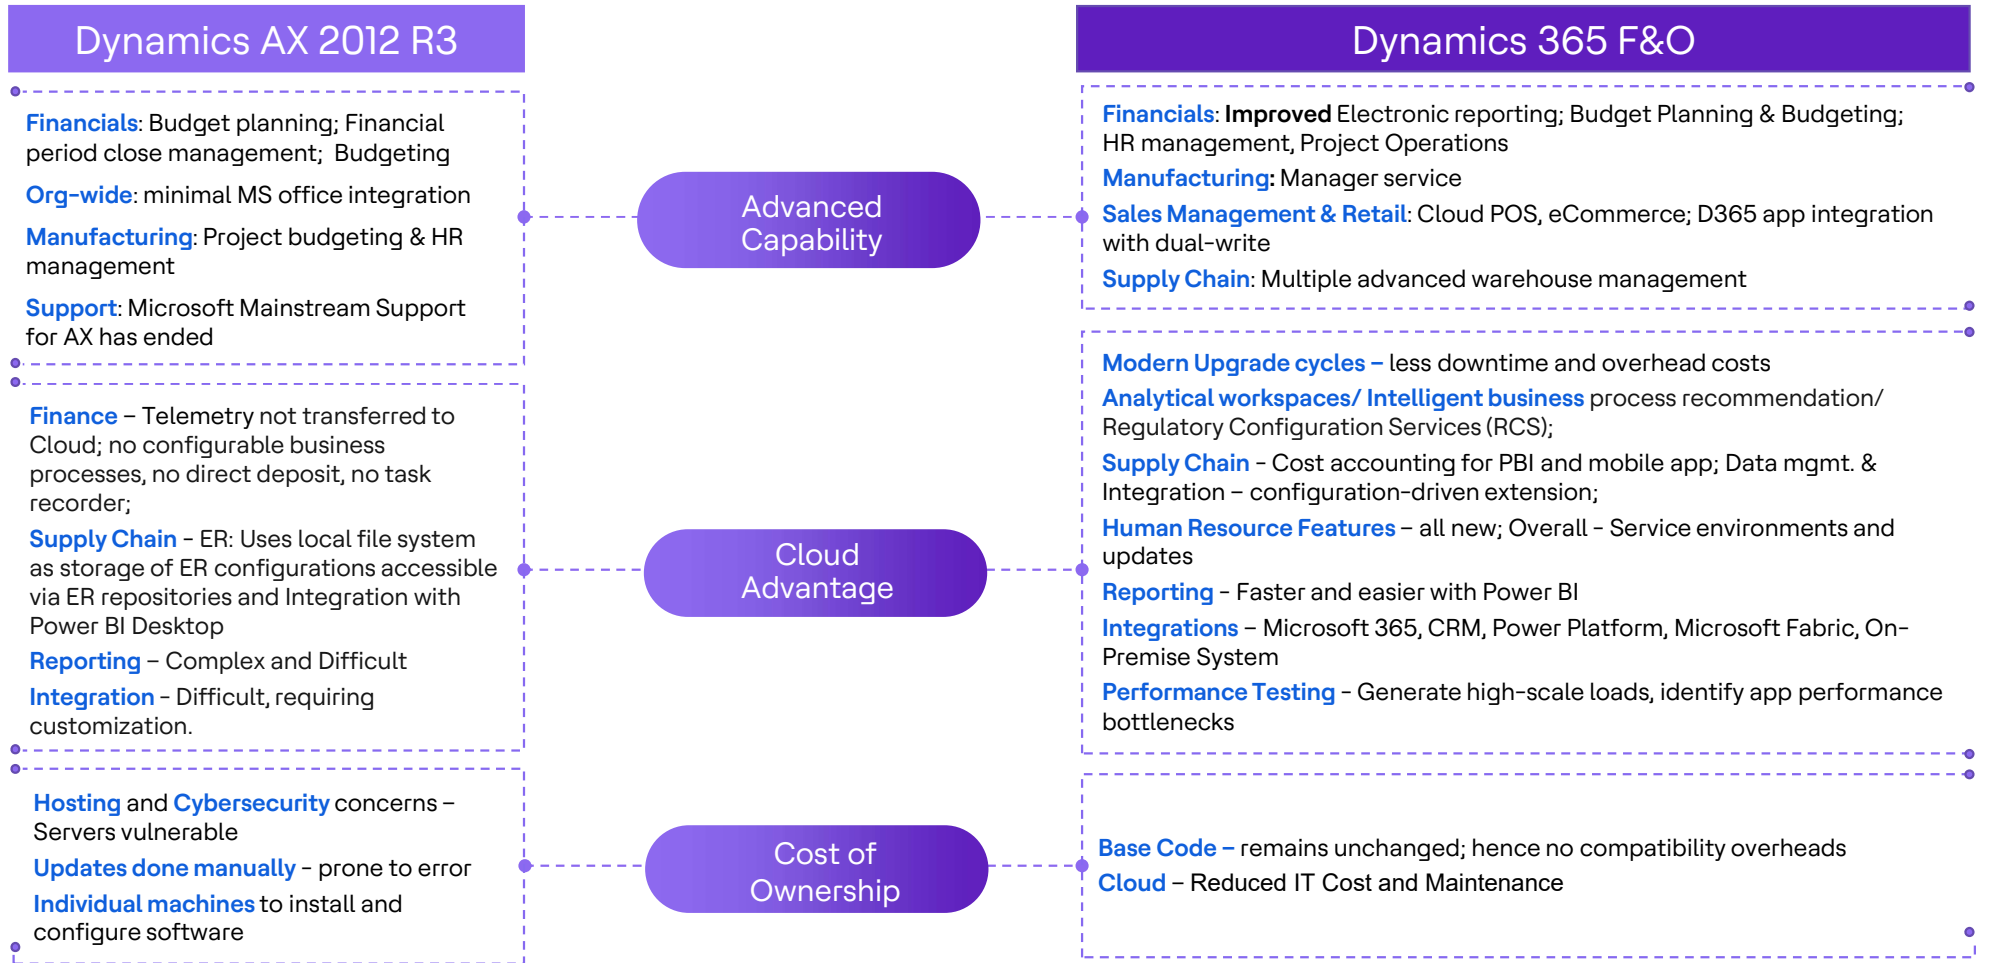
Dynamics AX 2012 R3

Dynamics 365 F&O

Financials: Budget planning; Financial period close management; Budgeting

Org-wide: minimal MS office integration

Manufacturing: Project budgeting & HR management

Support: Microsoft Mainstream Support for AX has ended

Advanced Capability

Financials: Improved Electronic reporting; Budget Planning & Budgeting; HR management, Project Operations

Manufacturing: Manager service

Sales Management & Retail: Cloud POS, eCommerce; D365 app integration with dual-write

Supply Chain: Multiple advanced warehouse management

Finance – Telemetry not transferred to Cloud; no configurable business processes, no direct deposit, no task recorder;

Supply Chain - ER: Uses local file system as storage of ER configurations accessible via ER repositories and Integration with Power BI Desktop

Reporting – Complex and Difficult

Integration - Difficult, requiring customization.

Cloud Advantage

Modern Upgrade cycles – less downtime and overhead costs

Analytical workspaces/ Intelligent business process recommendation/ Regulatory Configuration Services (RCS);

Supply Chain - Cost accounting for PBI and mobile app; Data mgmt. & Integration – configuration-driven extension;

Human Resource Features – all new; Overall - Service environments and updates

Reporting - Faster and easier with Power BI

Integrations – Microsoft 365, CRM, Power Platform, Microsoft Fabric, On-Premise System

Performance Testing - Generate high-scale loads, identify app performance bottlenecks

Hosting and Cybersecurity concerns – Servers vulnerable

Updates done manually - prone to error

Individual machines to install and configure software

Cost of Ownership

Base Code – remains unchanged; hence no compatibility overheads

Cloud – Reduced IT Cost and Maintenance